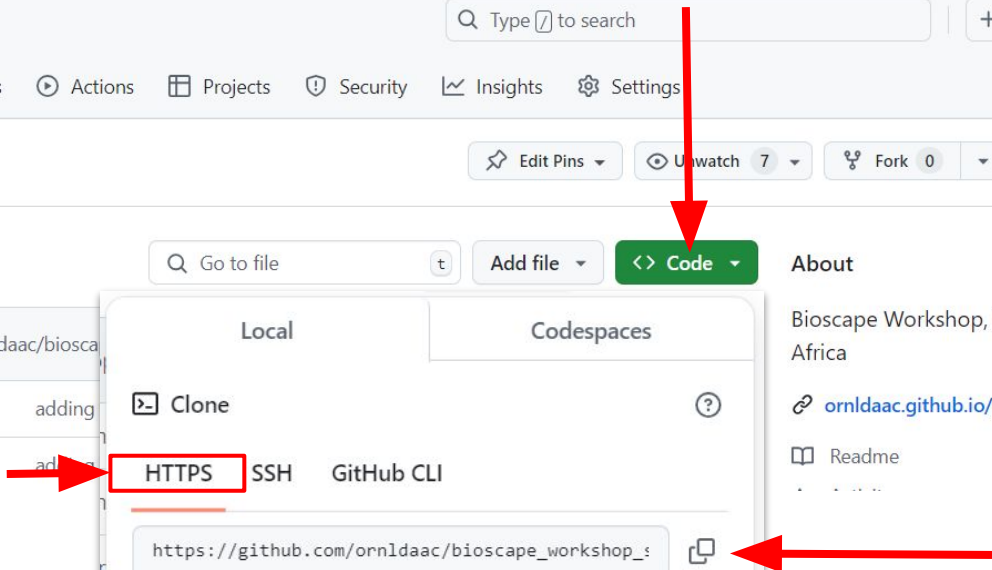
Type / to search

Actions Projects Security Insights Settings

Edit Pins Unwatch 7 Fork 0

Go to file t Add file Code

About

Bioscape Workshop, Africa

ornldaac.github.io/

Readme

ldaac/biosca

adding

addi

Local Codespaces

Clone

HTTPS SSH GitHub CLI

https://github.com/ornldaac/bioscape_workshop_s